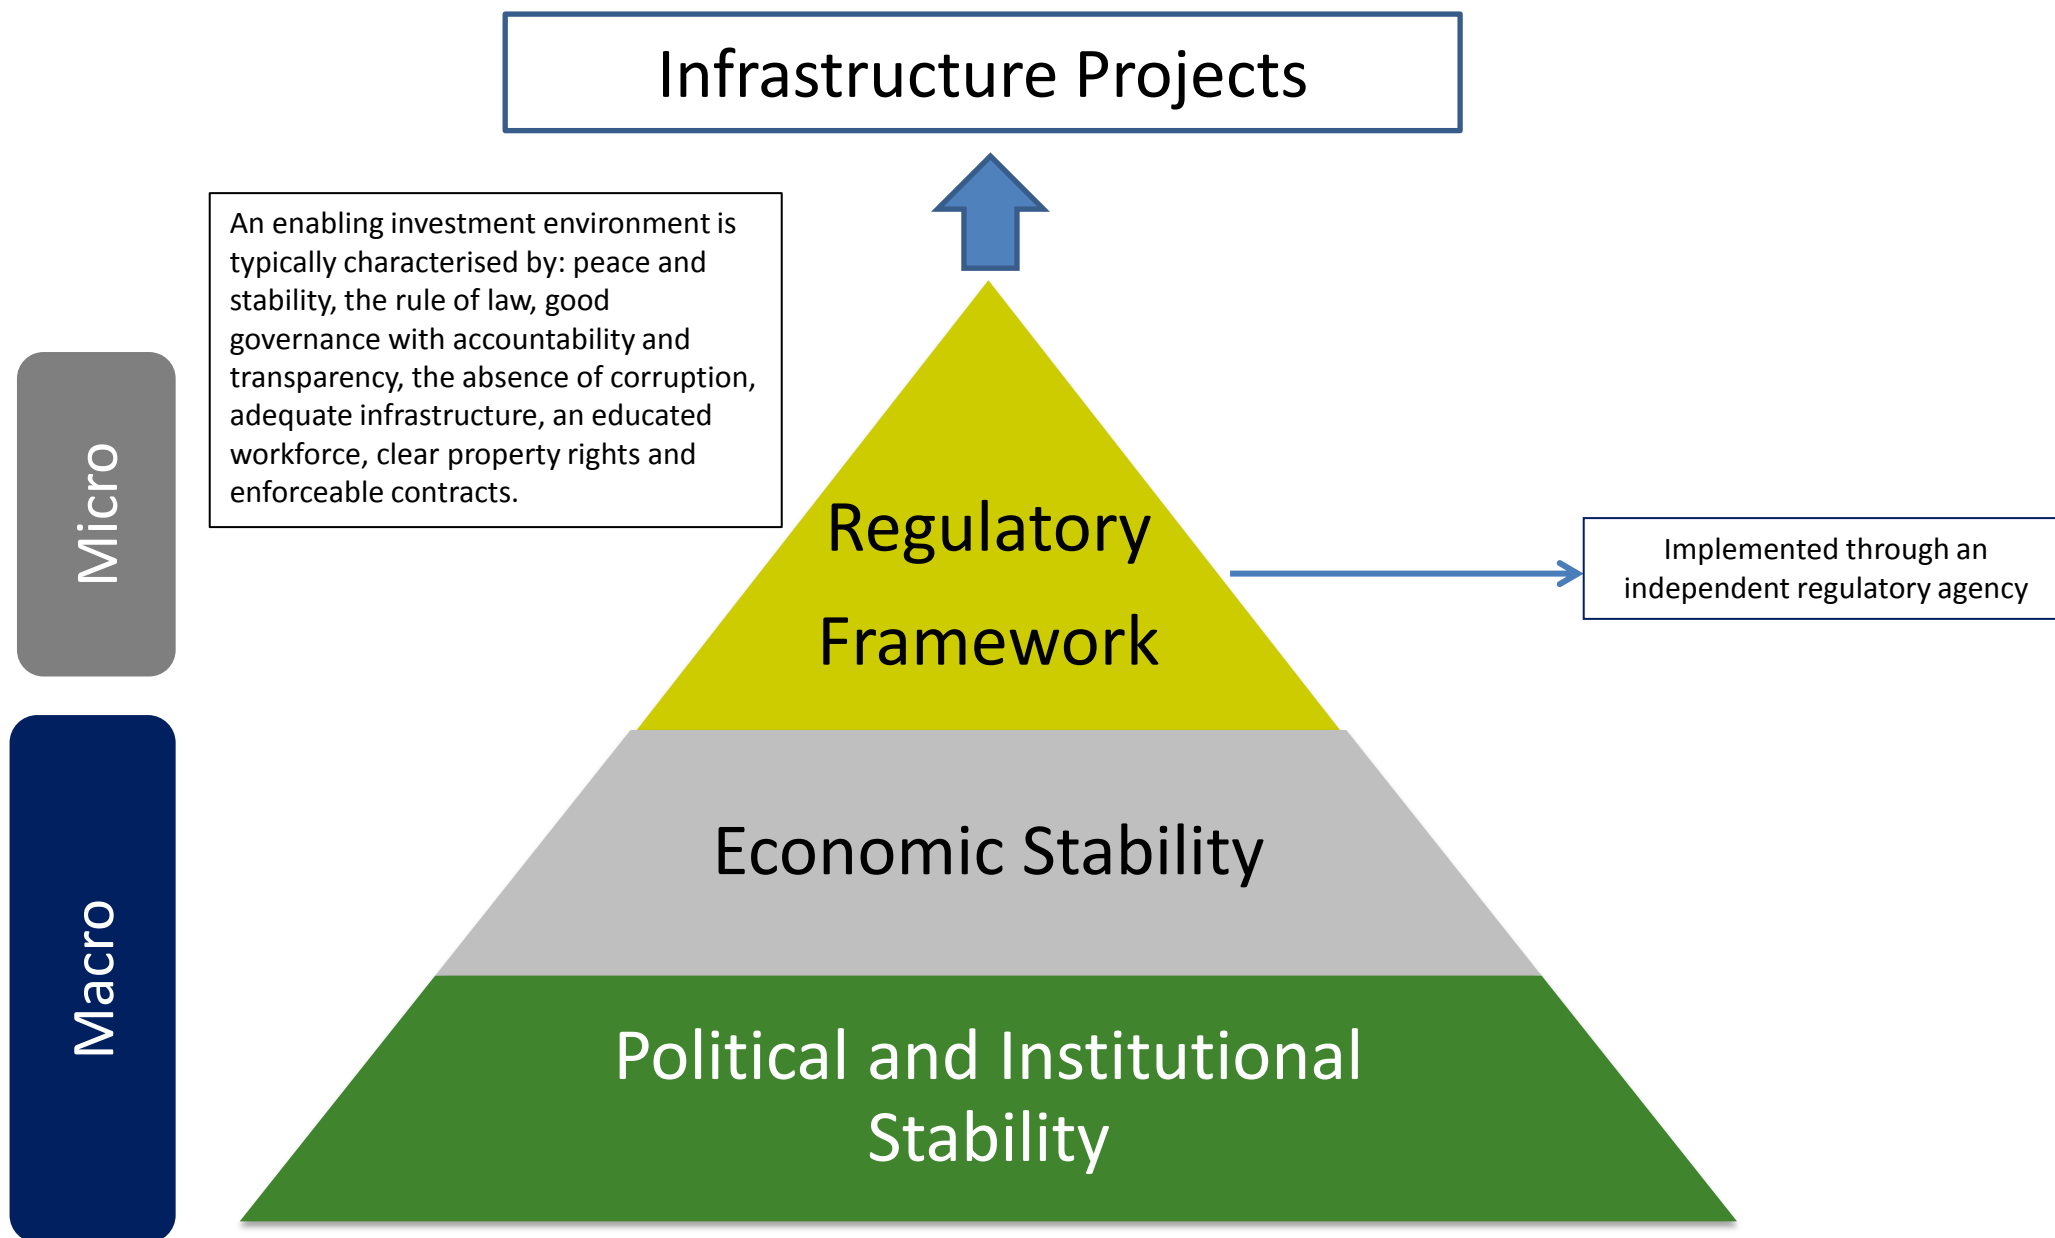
Infrastructure Projects

An enabling investment environment is typically characterised by: peace and stability, the rule of law, good governance with accountability and transparency, the absence of corruption, adequate infrastructure, an educated workforce, clear property rights and enforceable contracts.

Micro

Macro

Regulatory Framework

Implemented through an independent regulatory agency

Economic Stability

Political and Institutional Stability